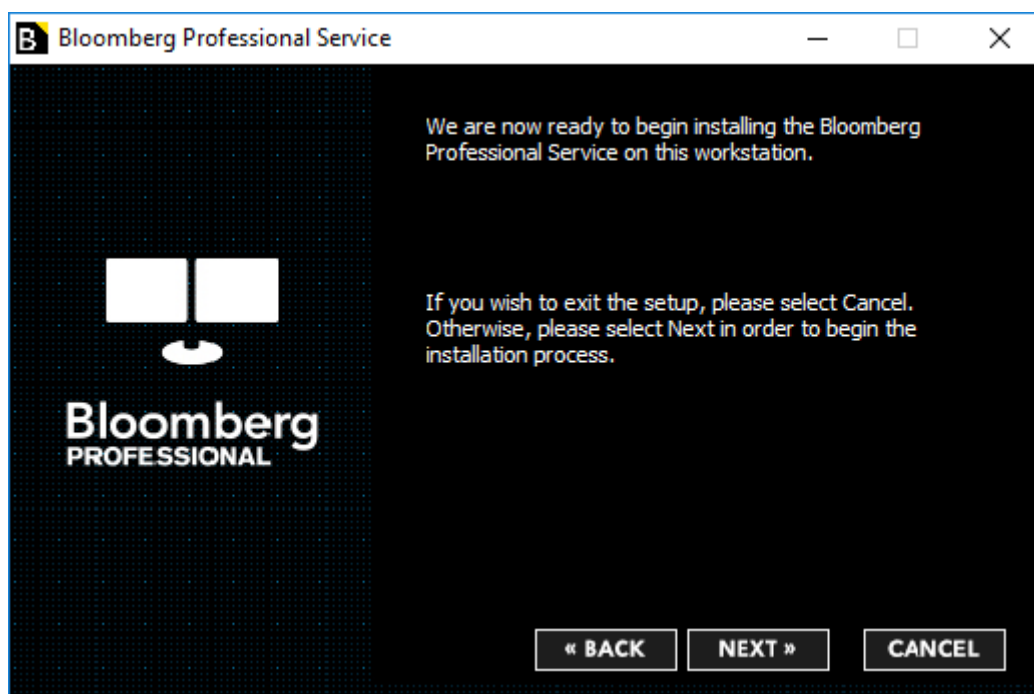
B Bloomberg Professional Service

We are now ready to begin installing the Bloomberg Professional Service on this workstation.

If you wish to exit the setup, please select Cancel. Otherwise, please select Next in order to begin the installation process.

Bloomberg
PROFESSIONAL

« BACK
NEXT »
CANCEL